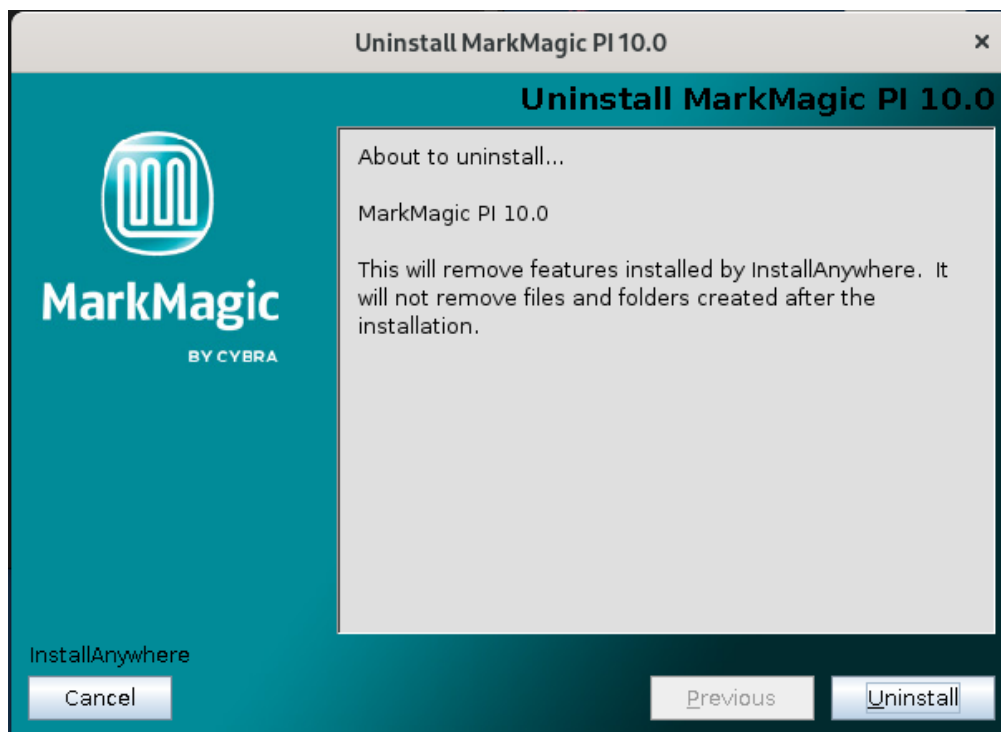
Uninstall MarkMagic PI 10.0

×

Uninstall MarkMagic PI 10.0

MarkMagic

BY CYBRA

About to uninstall...

MarkMagic PI 10.0

This will remove features installed by InstallAnywhere. It will not remove files and folders created after the installation.

InstallAnywhere

Cancel

Previous

Uninstall